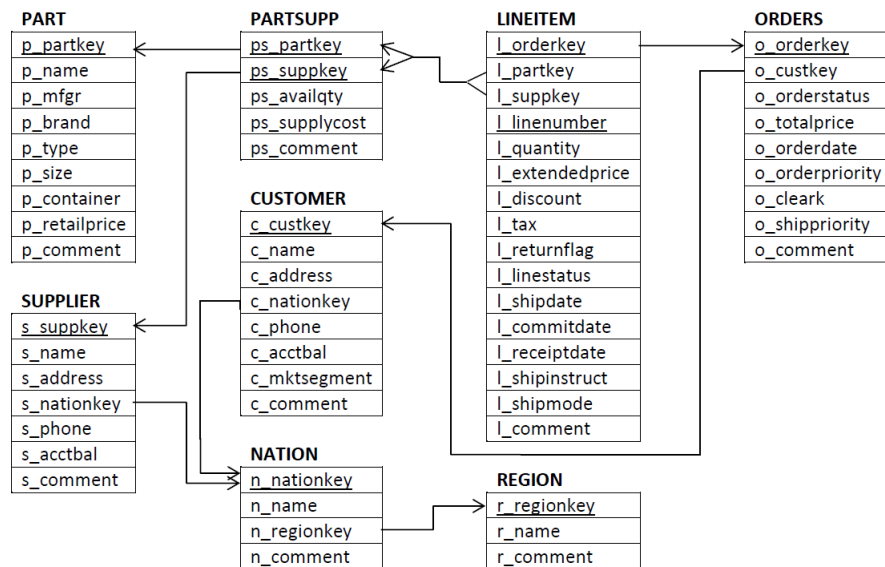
PART

| p_partkey |
|---|
| p_name |
| p_mfgr |
| p_brand |
| p_type |
| p_size |
| p_container |
| p_retailprice |
| p_comment |

PARTSUPP

| ps_partkey |
|---|
| ps_suppkey |
| ps_availqty |
| ps_supplycost |
| ps_comment |

LINEITEM

| l_orderkey |
|---|
| l_partkey |
| l_suppkey |
| l_linenumber |
| l_quantity |
| l_extendedprice |
| l_discount |
| l_tax |
| l_returnflag |
| l_linestatus |
| l_shipdate |
| l_commitdate |
| l_receiptdate |
| l_shipinstruct |
| l_shipmode |
| l_comment |

ORDERS

| o_orderkey |
|---|
| o_custkey |
| o_orderstatus |
| o_totalprice |
| o_orderdate |
| o_orderpriority |
| o_cleark |
| o_shippriority |
| o_comment |

CUSTOMER

| c_custkey |
|---|
| c_name |
| c_address |
| c_nationkey |
| c_phone |
| c_acctbal |
| c_mktsegment |
| c_comment |

SUPPLIER

| s_suppkey |
|---|
| s_name |
| s_address |
| s_nationkey |
| s_phone |
| s_acctbal |
| s_comment |

NATION

| n_nationkey |
|---|
| n_name |
| n_regionkey |
| n_comment |

REGION

| r_regionkey |
|---|
| r_name |
| r_comment |